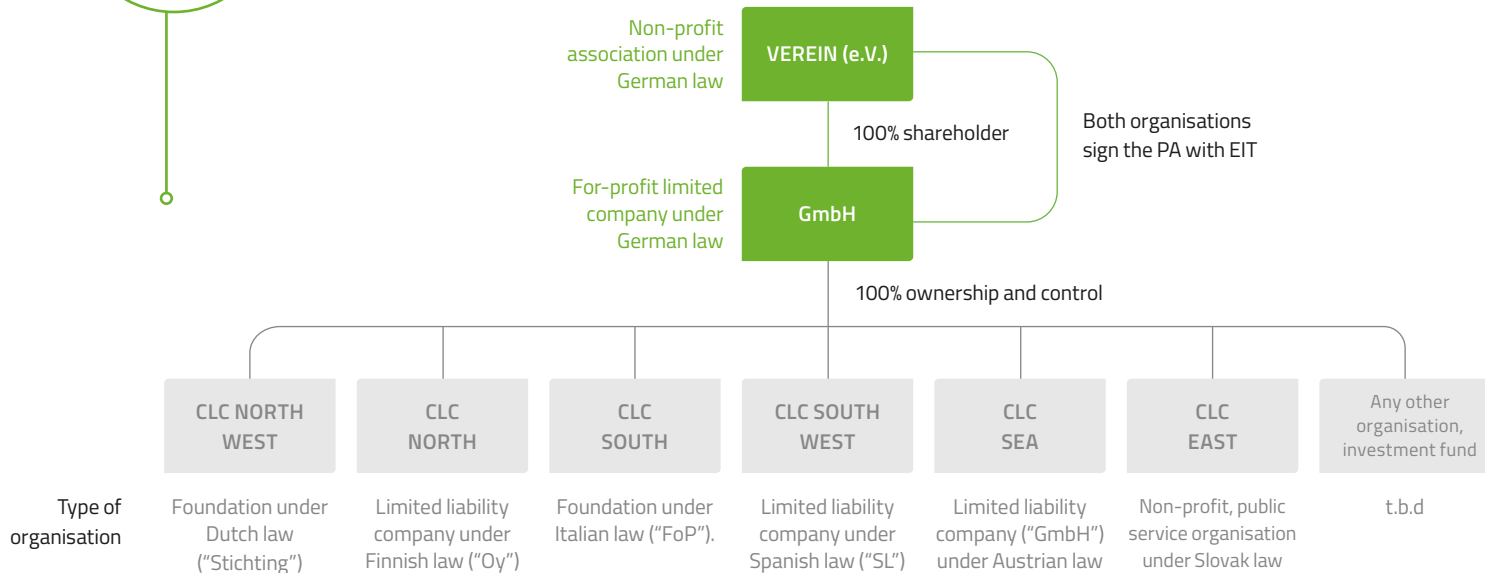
Non-profit association under German law

VEREIN (e.V.)

100% shareholder

Both organisations sign the PA with EIT

For-profit limited company under German law

GmbH

100% ownership and control

CLC NORTH WEST

CLC NORTH

CLC SOUTH

CLC SOUTH WEST

CLC SEA

CLC EAST

Any other organisation, investment fund

Type of organisation

Foundation under Dutch law ("Stichting")

Limited liability company under Finnish law ("Oy")

Foundation under Italian law ("FoP").

Limited liability company under Spanish law ("SL")

Limited liability company ("GmbH") under Austrian law

Non-profit, public service organisation under Slovak law

t.b.d